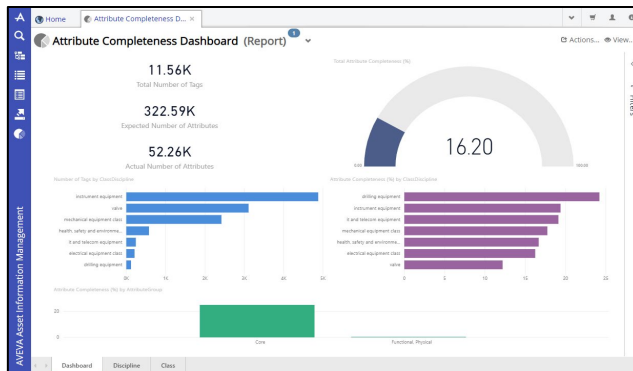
Home
Attribute Completeness D... ×

Attribute Completeness Dashboard (Report)

Actions... View...

11.56K
Total Number of Tags

322.59K
Expected Number of Attributes

52.26K
Actual Number of Attributes

Total Attribute Completeness (%)

16.20

0.00

100.00

Number of Tags by ClassDiscipline

instrument equipment
valve
mechanical equipment class
health, safety and environme...
it and telecom equipment
electrical equipment class
drilling equipment

0K 1K 2K 3K 4K 5K

Attribute Completeness (%) by ClassDiscipline

drilling equipment
instrument equipment
it and telecom equipment
mechanical equipment class
health, safety and environme...
electrical equipment class
valve

0 5 10 15 20 25

Attribute Completeness (%) by AttributeGroup

20
0

Core
Functional, Physical

Dashboard
Discipline
Class

AVEVA Asset Information Management

Filters